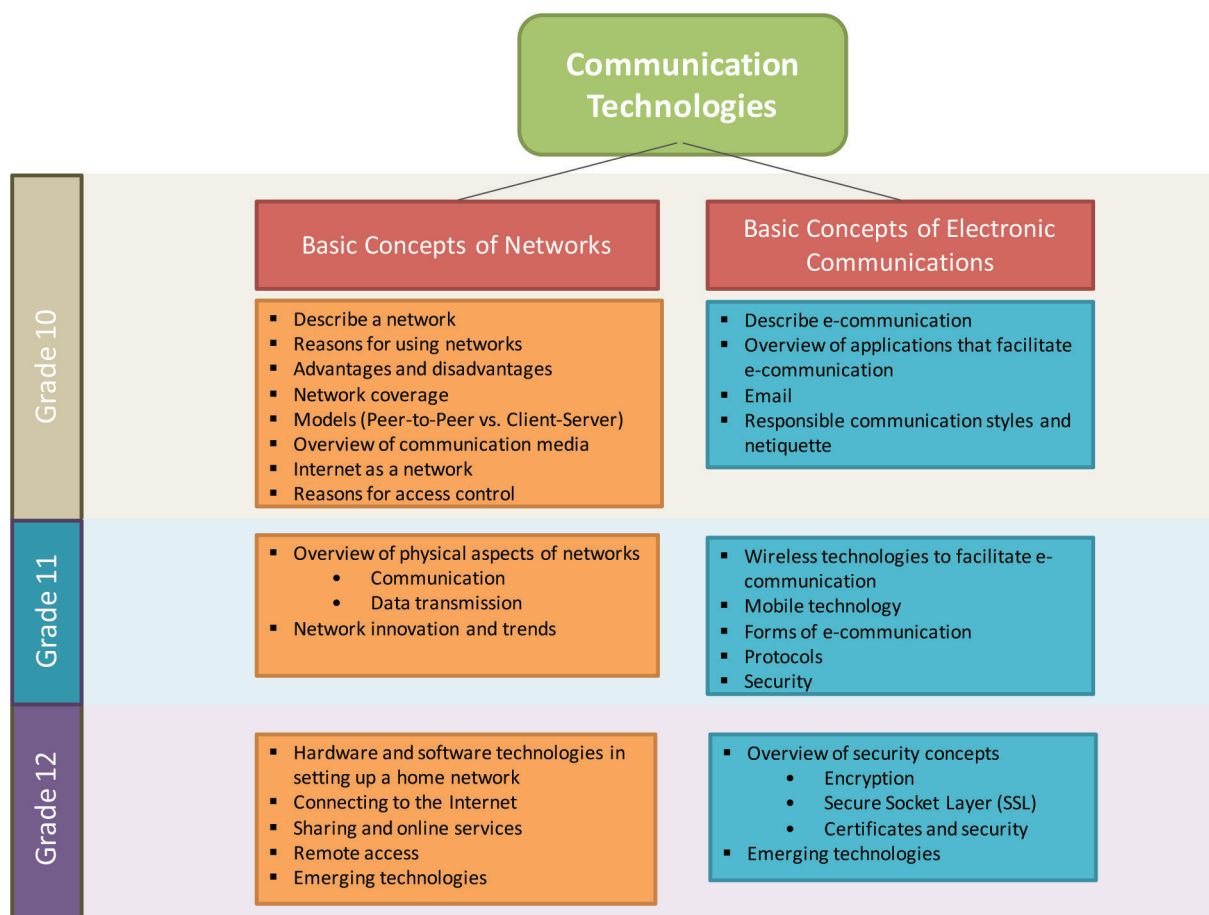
Communication Technologies

Grade 10

Basic Concepts of Networks

- Describe a network
- Reasons for using networks
- Advantages and disadvantages
- Network coverage
- Models (Peer-to-Peer vs. Client-Server)
- Overview of communication media
- Internet as a network
- Reasons for access control

Basic Concepts of Electronic Communications

- Describe e-communication
- Overview of applications that facilitate e-communication
- Email
- Responsible communication styles and netiquette

Grade 11

- Overview of physical aspects of networks
  - Communication
  - Data transmission
- Network innovation and trends

- Wireless technologies to facilitate e-communication
- Mobile technology
- Forms of e-communication
- Protocols
- Security

Grade 12

- Hardware and software technologies in setting up a home network
- Connecting to the Internet
- Sharing and online services
- Remote access
- Emerging technologies

- Overview of security concepts
  - Encryption
  - Secure Socket Layer (SSL)
  - Certificates and security
- Emerging technologies